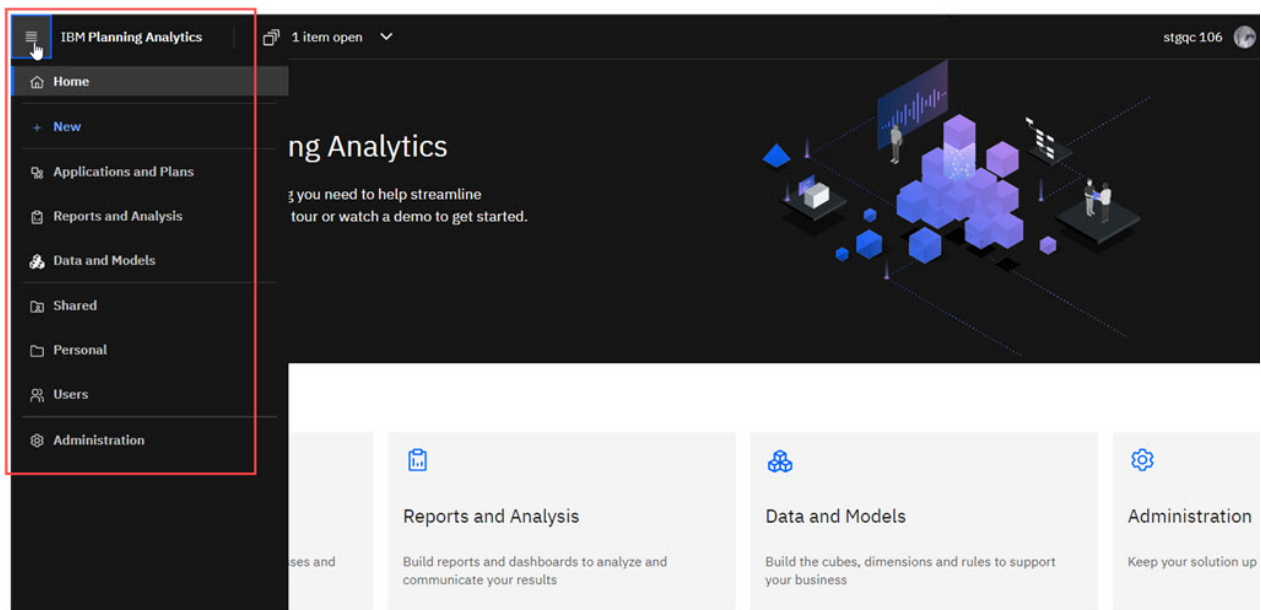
IBM Planning Analytics

1 item open

stgqc 106

Home

+ New

Applications and Plans

Reports and Analysis

Data and Models

Shared

Personal

Users

Administration

ng Analytics

g you need to help streamline tour or watch a demo to get started.

ses and

Reports and Analysis

Build reports and dashboards to analyze and communicate your results

Data and Models

Build the cubes, dimensions and rules to support your business

Administration

Keep your solution up